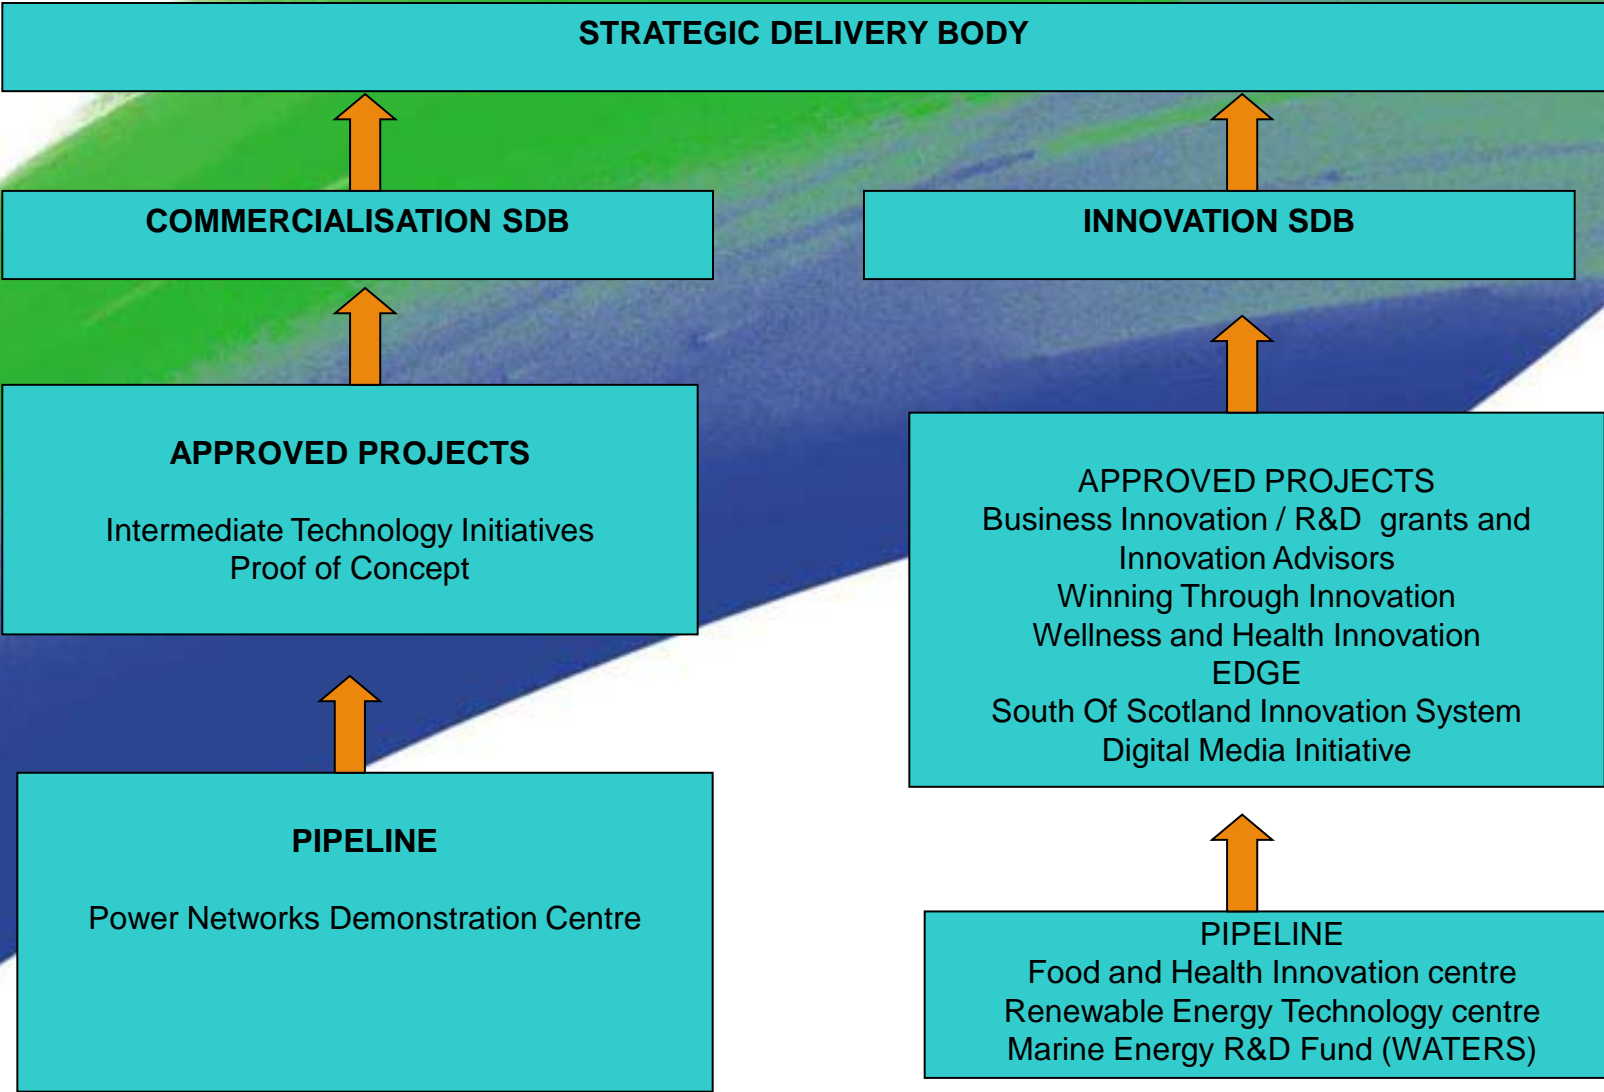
STRATEGIC DELIVERY BODY

COMMERCIALISATION SDB

INNOVATION SDB

APPROVED PROJECTS

Intermediate Technology Initiatives
Proof of Concept

APPROVED PROJECTS
Business Innovation / R&D grants and Innovation Advisors
Winning Through Innovation
Wellness and Health Innovation
EDGE
South Of Scotland Innovation System
Digital Media Initiative

PIPELINE

Power Networks Demonstration Centre

PIPELINE
Food and Health Innovation centre
Renewable Energy Technology centre
Marine Energy R&D Fund (WATERS)